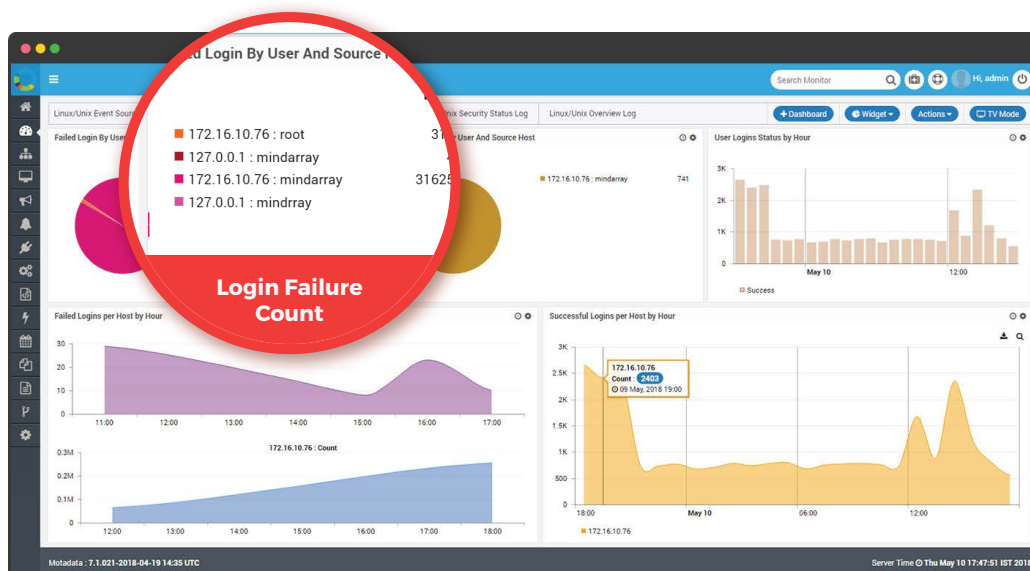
Search Monitor

Hi, admin

Linux/Unix Event Sour

nix Security Status Log

Linux/Unix Overview Log

+ Dashboard

Widget

Actions

TV Mode

Failed Login By Use

User And Source Host

User Logins Status by Hour

d Login By User And Source H

172.16.10.76 : root

31

127.0.0.1 : mindarray

172.16.10.76 : mindarray

31625

127.0.0.1 : mindrray

Login Failure Count

172.16.10.76 : mindarray

741

3K

2K

1K

0

May 10

12:00

Success

Failed Logins per Host by Hour

30

20

10

0

11:00

12:00

13:00

14:00

15:00

16:00

17:00

172.16.10.76 : Count

0.3M

0.2M

0.1M

0

12:00

13:00

14:00

15:00

16:00

17:00

18:00

Successful Logins per Host by Hour

3K

2.5K

2K

1.5K

1K

500

0

172.16.10.76

Count 2403

09 May, 2018 19:00

18:00

May 10

06:00

12:00

172.16.10.76

Motadata : 7.1.021-2018-04-19 14:35 UTC

Server Time Thu May 10 17:47:51 IST 2018